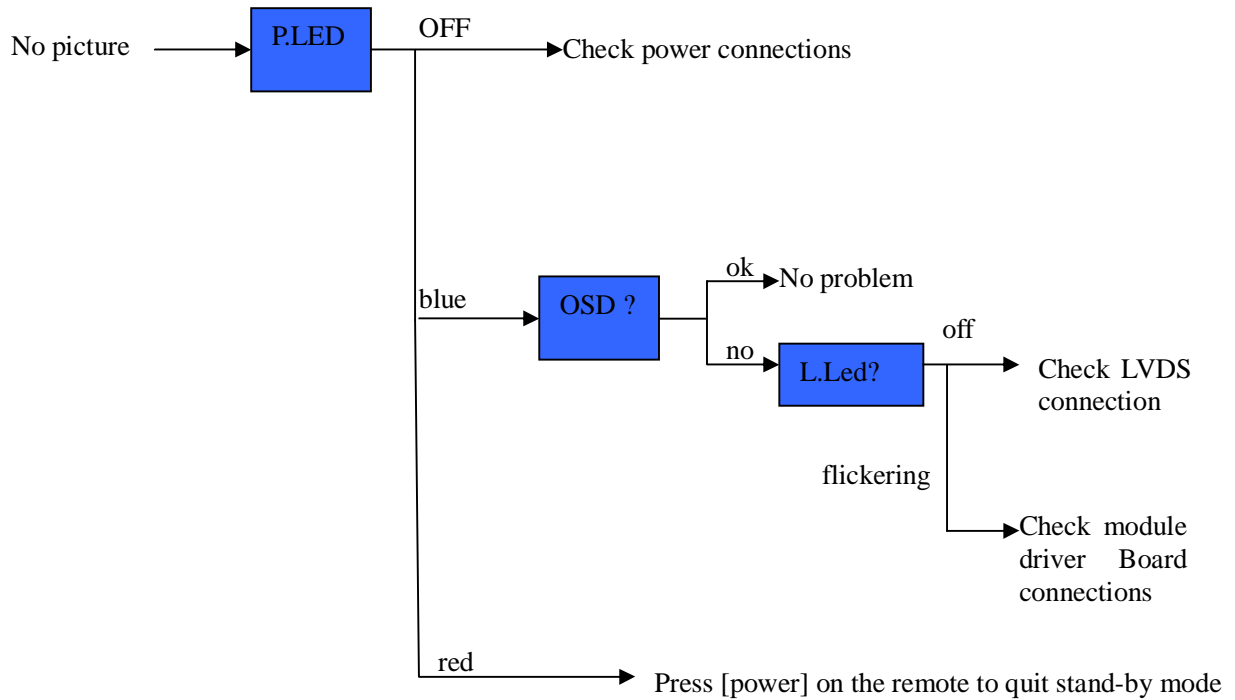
No picture

P.LED

OFF

Check power connections

blue

OSD ?

ok

No problem

no

L.Led?

off

Check LVDS connection

flickering

Check module driver Board connections

red

Press [power] on the remote to quit stand-by mode